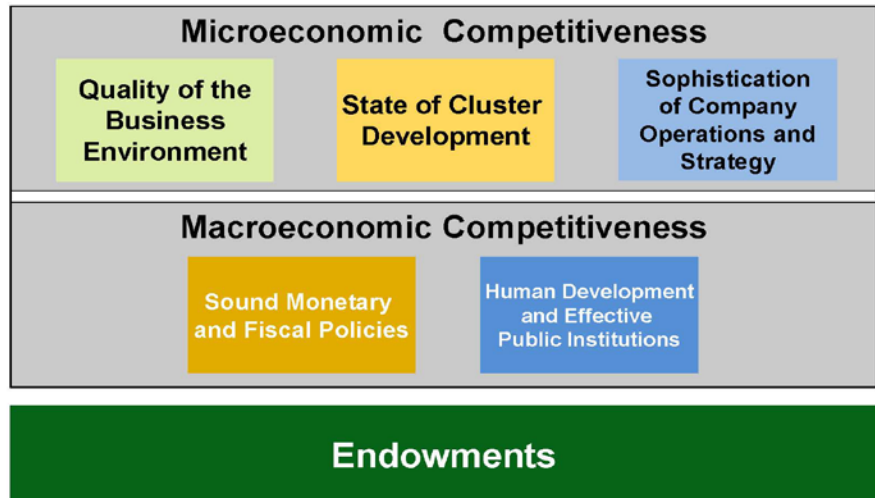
Microeconomic Competitiveness

Quality of the Business Environment

State of Cluster Development

Sophistication of Company Operations and Strategy

Macroeconomic Competitiveness

Sound Monetary and Fiscal Policies

Human Development and Effective Public Institutions

Endowments